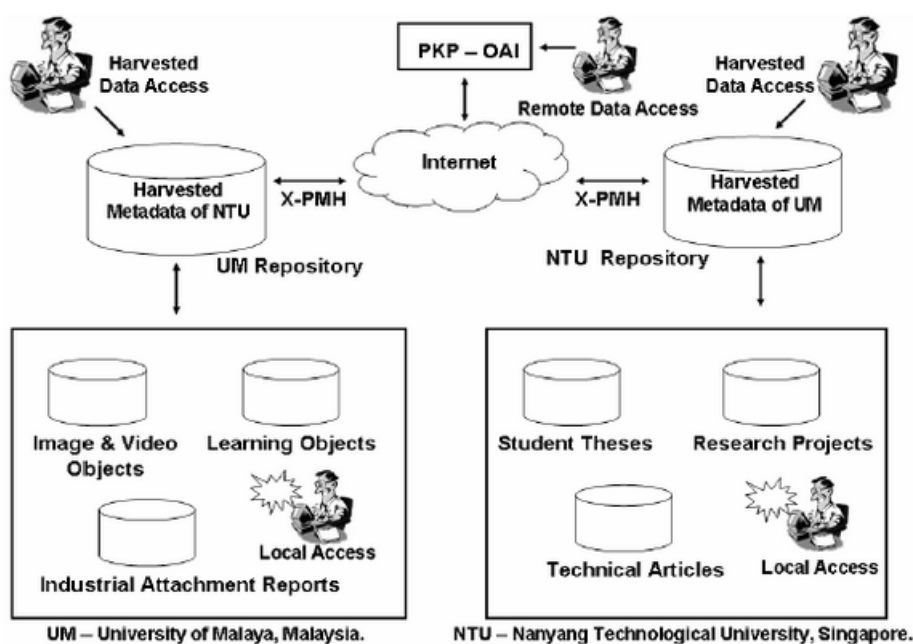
Harvested Data Access

PKP – OAI

Remote Data Access

Harvested Data Access

Internet

Harvested Metadata of NTU

X-PMH

X-PMH

Harvested Metadata of UM

UM Repository

NTU Repository

Image & Video Objects

Learning Objects

Industrial Attachment Reports

Local Access

Student Theses

Research Projects

Technical Articles

Local Access

UM – University of Malaya, Malaysia.

NTU – Nanyang Technological University, Singapore.